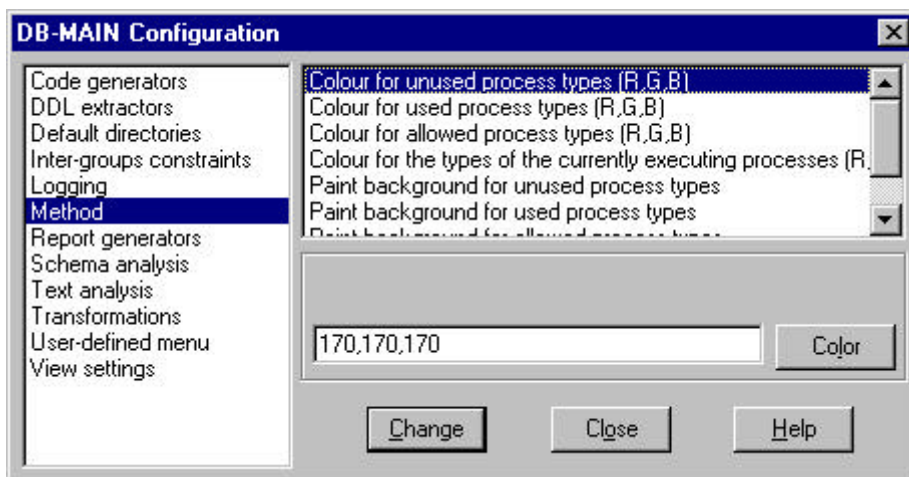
DB-MAIN Configuration

Code generators
DDL extractors
Default directories
Inter-groups constraints
Logging
Method
Report generators
Schema analysis
Text analysis
Transformations
User-defined menu
View settings

Colour for unused process types (R,G,B)
Colour for used process types (R,G,B)
Colour for allowed process types (R,G,B)
Colour for the types of the currently executing processes (R,
Paint background for unused process types
Paint background for used process types
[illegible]

170,170,170

Color

Change
Close
Help